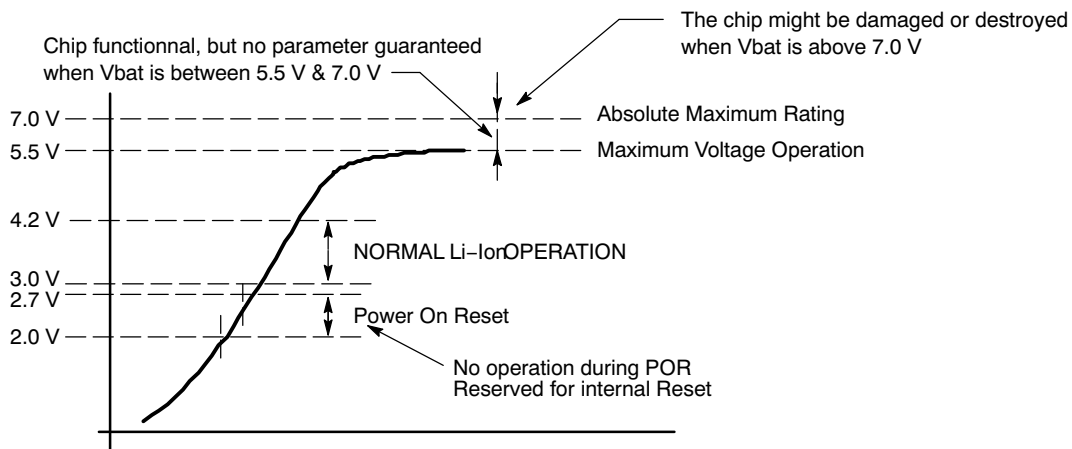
The chip might be damaged or destroyed when Vbat is above 7.0 V

Chip functionnal, but no parameter guaranteed when Vbat is between 5.5 V & 7.0 V

7.0 V

5.5 V

Absolute Maximum Rating

Maximum Voltage Operation

4.2 V

NORMAL Li−IonOPERATION

3.0 V

2.7 V

Power On Reset

2.0 V

No operation during POR
Reserved for internal Reset